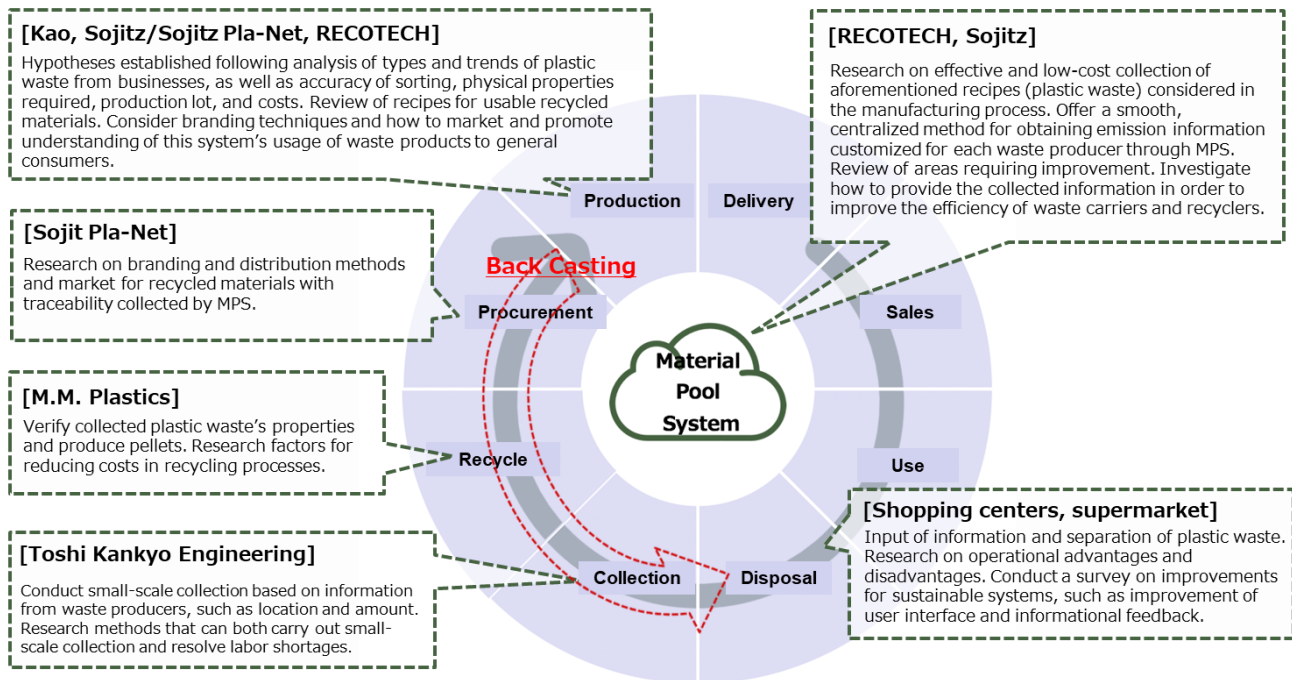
[Kao, Sojitz/Sojitz Pla-Net, RECOTECH]
Hypotheses established following analysis of types and trends of plastic waste from businesses, as well as accuracy of sorting, physical properties required, production lot, and costs. Review of recipes for usable recycled materials. Consider branding techniques and how to market and promote understanding of this system's usage of waste products to general consumers.

[RECOTECH, Sojitz]
Research on effective and low-cost collection of aforementioned recipes (plastic waste) considered in the manufacturing process. Offer a smooth, centralized method for obtaining emission information customized for each waste producer through MPS. Review of areas requiring improvement. Investigate how to provide the collected information in order to improve the efficiency of waste carriers and recyclers.

[Sojit Pla-Net]
Research on branding and distribution methods and market for recycled materials with traceability collected by MPS.

[M.M. Plastics]
Verify collected plastic waste's properties and produce pellets. Research factors for reducing costs in recycling processes.

[Toshi Kankyo Engineering]
Conduct small-scale collection based on information from waste producers, such as location and amount. Research methods that can both carry out small-scale collection and resolve labor shortages.

[Shopping centers, supermarket]
Input of information and separation of plastic waste. Research on operational advantages and disadvantages. Conduct a survey on improvements for sustainable systems, such as improvement of user interface and informational feedback.

Production
Delivery
Back Casting
Procurement
Sales
Material Pool System
Recycle
Use
Collection
Disposal